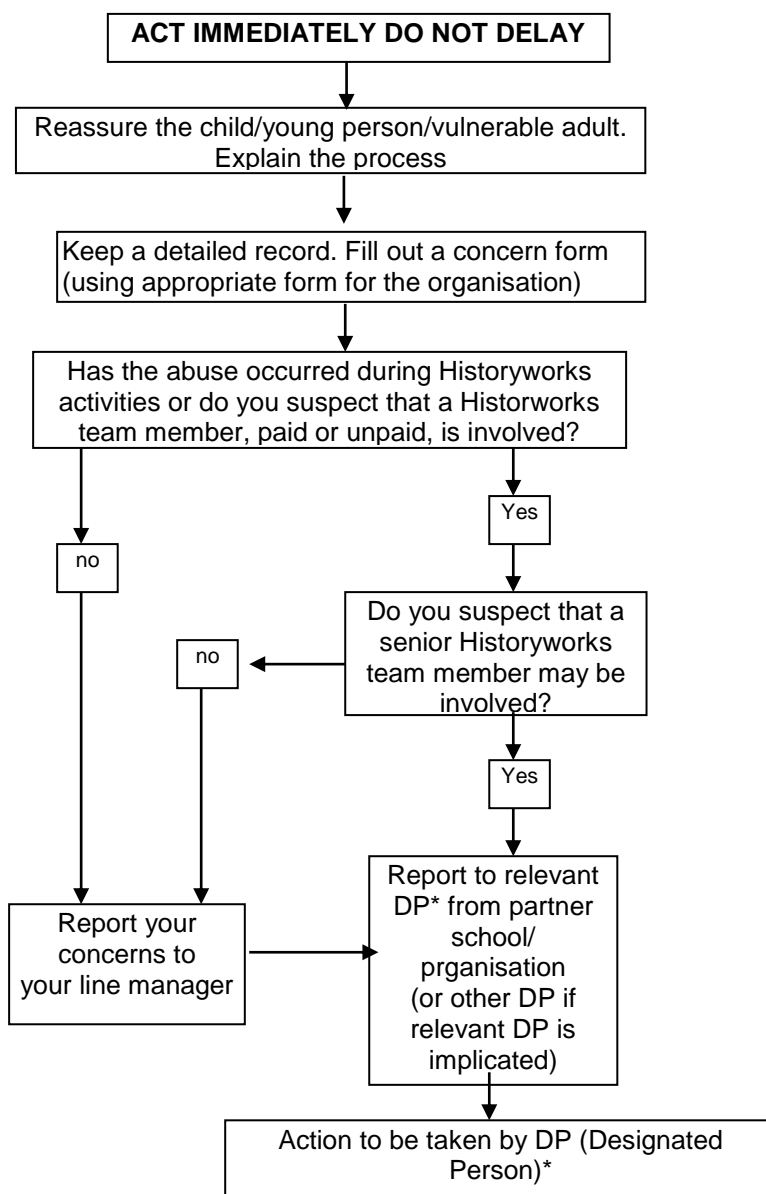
ACT IMMEDIATELY DO NOT DELAY

Reassure the child/young person/vulnerable adult. Explain the process

Keep a detailed record. Fill out a concern form (using appropriate form for the organisation)

Has the abuse occurred during Historyworks activities or do you suspect that a Historworks team member, paid or unpaid, is involved?

no

Yes

Do you suspect that a senior Historyworks team member may be involved?

no

Yes

Report your concerns to your line manager

Report to relevant DP* from partner school/ prganisation (or other DP if relevant DP is implicated)

Action to be taken by DP (Designated Person)*